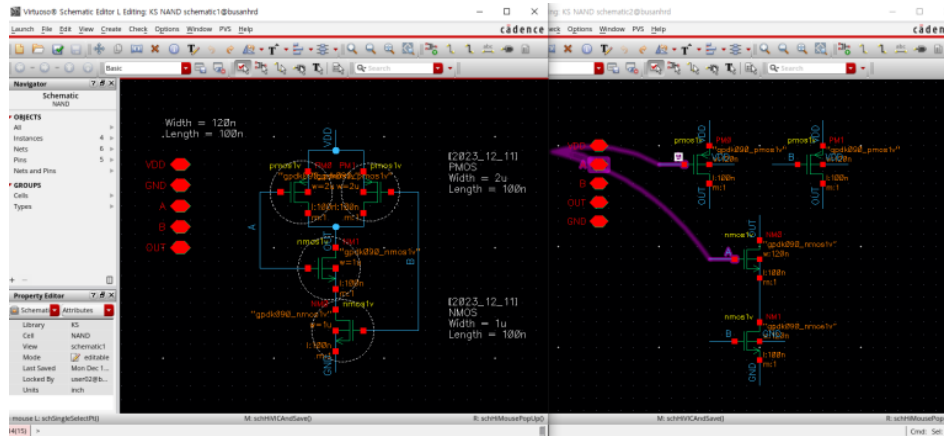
Virtuoso® Schematic Editor L Editing: KS NAND schematic1@busanhrd
cādence
Launch File Edit View Create Check Options Window PVS Help
Basic
Search
Navigator
Schematic
NAND
OBJECTS
All
Instances 4
Nets 6
Pins 5
Nets and Pins
GROUPS
Cells
Types
Property Editor
Schematic Attributes
Library KS
Cell NAND
View schematic1
Mode editable
Last Saved Mon Dec 1...
Locked By user02@b...
Units inch

Width = 120n
Length = 100n

VDD
GND
A
B
OUT

pmos1v
"gpdk090_pmos1v"
w=2u
l:100n
m:1
PM0
PM1
nmos1v
"gpdk090_nmos1v"
NM0
NM1
w=1u
l:100n
m:1
A
B
VDD
GND
OUT

[2023_12_11]
PMOS
Width = 2u
Length = 100n

[2023_12_11]
NMOS
Width = 1u
Length = 100n

mouse L: schSingleSelectPt()
M: schHiVICAndSave()
R: schHiMousePopUp()
4(15) >

ng: KS NAND schematic2@busanhrd
cādence
eck Options Window PVS Help
Search
VDD
A
B
OUT
GND
pmos1v
PM0
"gpdk090_pmos1v"
l:100n
m:1
PM1
"gpdk090_pmos1v"
B
m:1
nmos1v
NM0
"gpdk090_nmos1v"
w:120n
l:100n
m:1
A
nmos1v
NM1
"gpdk090_nmos1v"
B
l:100n
m:1
GND
OUT
M: schHiVICAndSave()
R: schHiMou
Cmd: Sele